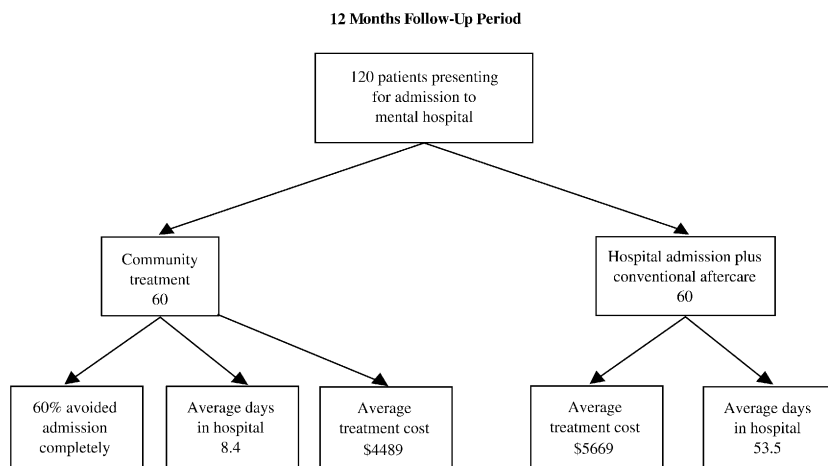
12 Months Follow-Up Period

120 patients presenting for admission to mental hospital

Community treatment 60

Hospital admission plus conventional aftercare 60

60% avoided admission completely

Average days in hospital 8.4

Average treatment cost \$4489

Average treatment cost \$5669

Average days in hospital 53.5